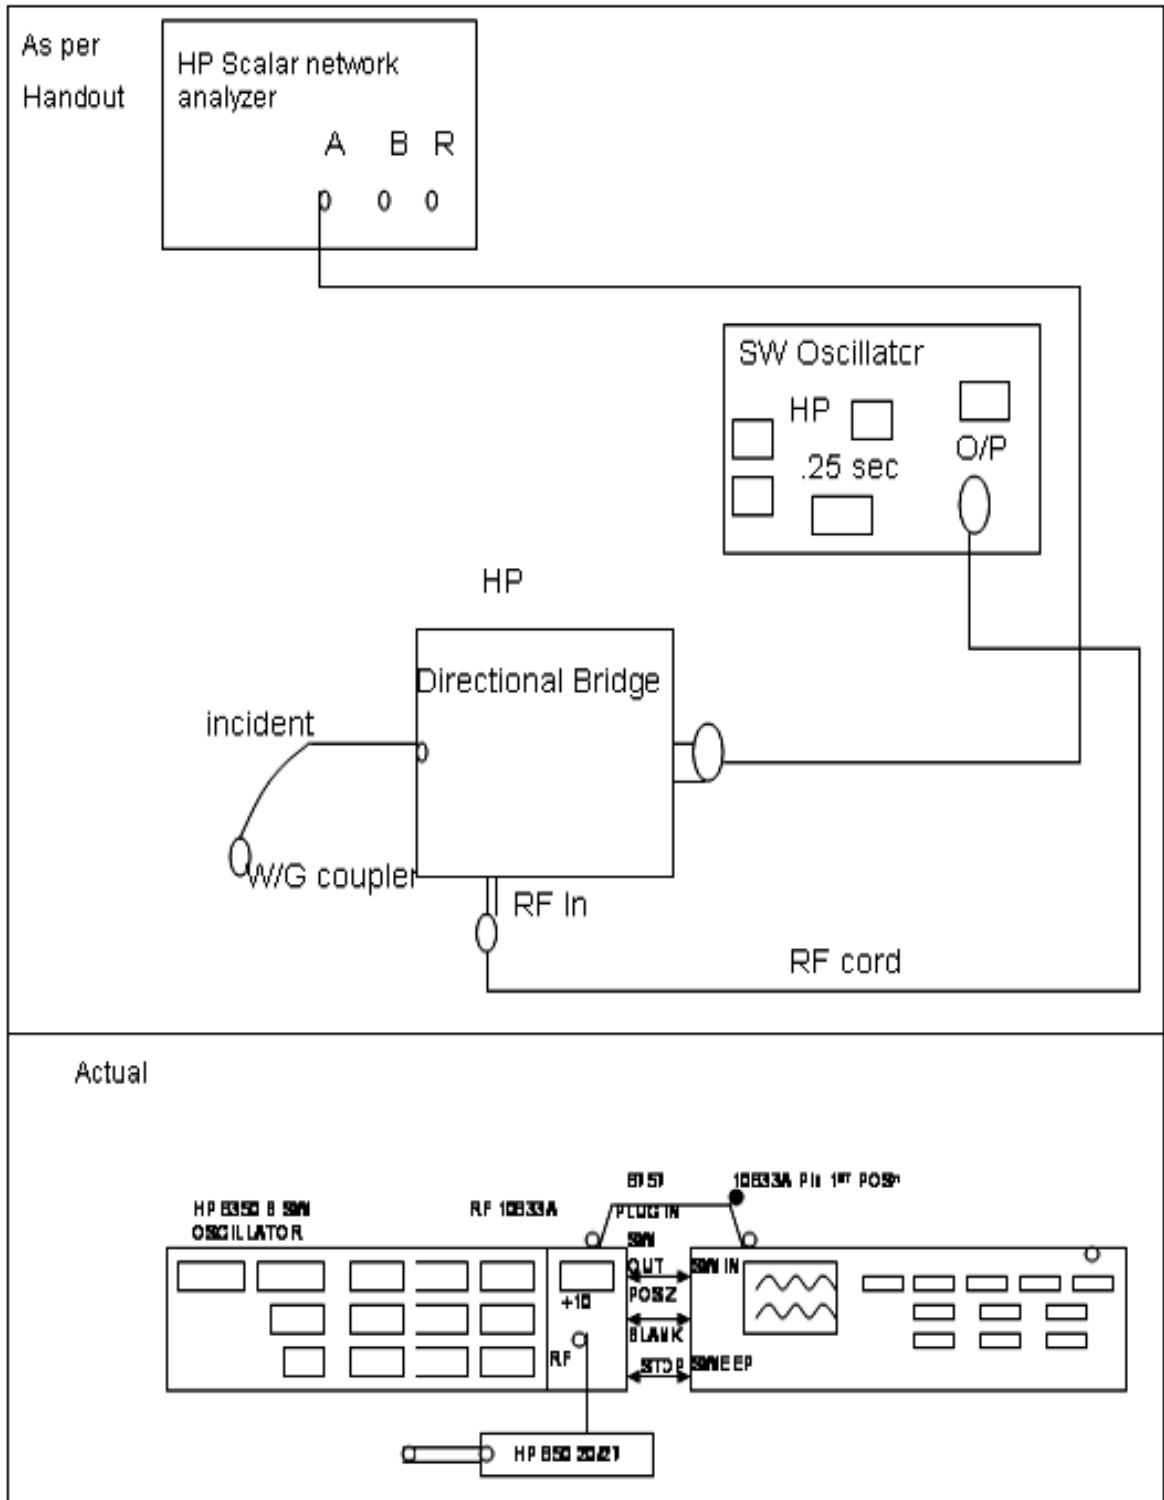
As per Handout

HP Scalar network analyzer

A B R

0 0 0

SW Oscillatcr

HP

.25 sec

O/P

HP

Directional Bridge

incident

W/G coupler

RF In

RF cord

Actual

HP 8350 B SW OSCILLATOR

RF 10833A

8151 PLUG IN

10833A Pin 1ST POSn

SW OUT

SW IN

POSZ

BLANK

STOP SWEEP

+10

RF

HP 850 20/21